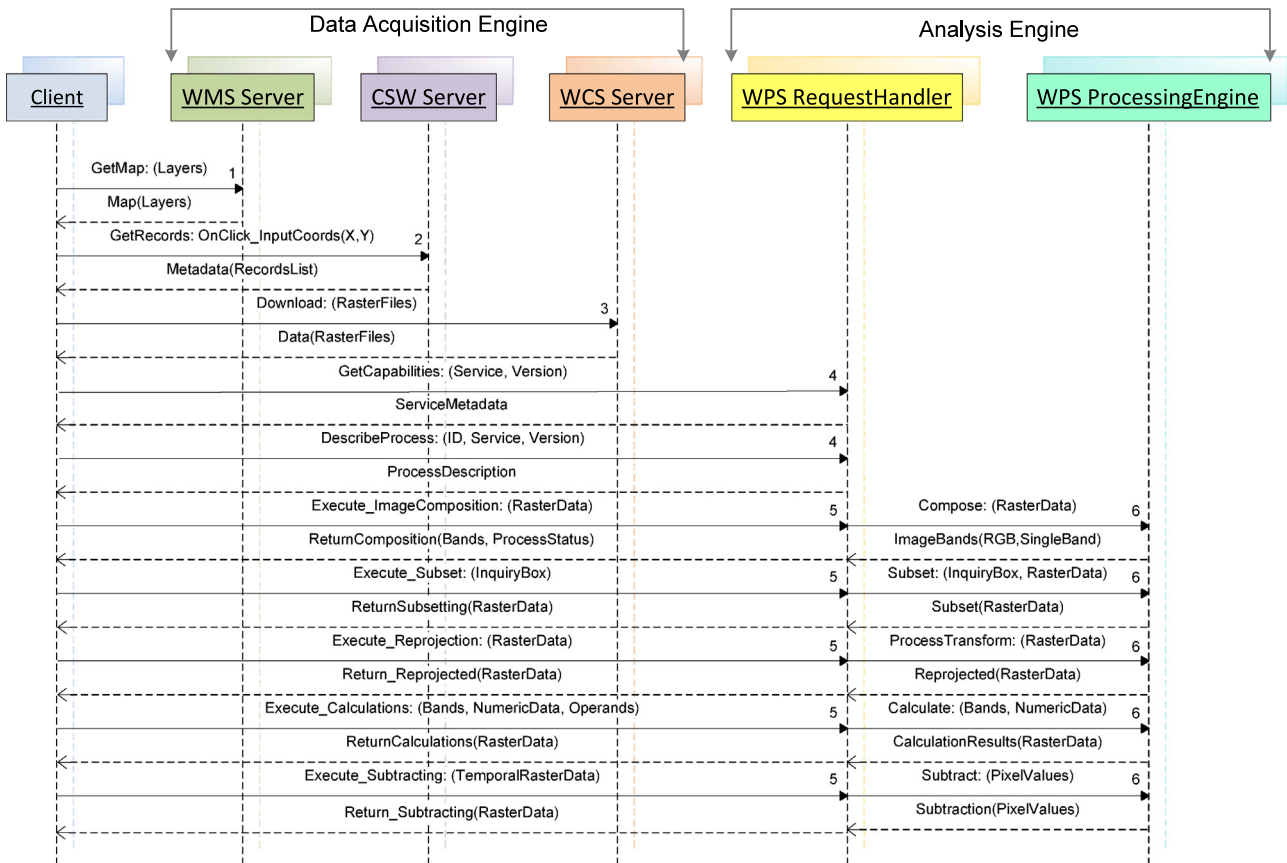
Data Acquisition Engine

Analysis Engine

Client

WMS Server

CSW Server

WCS Server

WPS RequestHandler

WPS ProcessingEngine

GetMap: (Layers) 1

Map(Layers)

GetRecords: OnClick_InputCoords(X,Y) 2

Metadata(RecordsList)

Download: (RasterFiles) 3

Data(RasterFiles)

GetCapabilities: (Service, Version) 4

ServiceMetadata

DescribeProcess: (ID, Service, Version) 4

ProcessDescription

Execute_ImageComposition: (RasterData) 5

Compose: (RasterData) 6

ReturnComposition(Bands, ProcessStatus)

ImageBands(RGB,SingleBand)

Execute_Subset: (InquiryBox) 5

Subset: (InquiryBox, RasterData) 6

ReturnSubsetting(RasterData)

Subset(RasterData)

Execute_Reprojection: (RasterData) 5

ProcessTransform: (RasterData) 6

Return_Reprojected(RasterData)

Reprojected(RasterData)

Execute_Calculations: (Bands, NumericData, Operands) 5

Calculate: (Bands, NumericData) 6

ReturnCalculations(RasterData)

CalculationResults(RasterData)

Execute_Subtracting: (TemporalRasterData) 5

Subtract: (PixelValues) 6

Return_Subtracting(RasterData)

Subtraction(PixelValues)